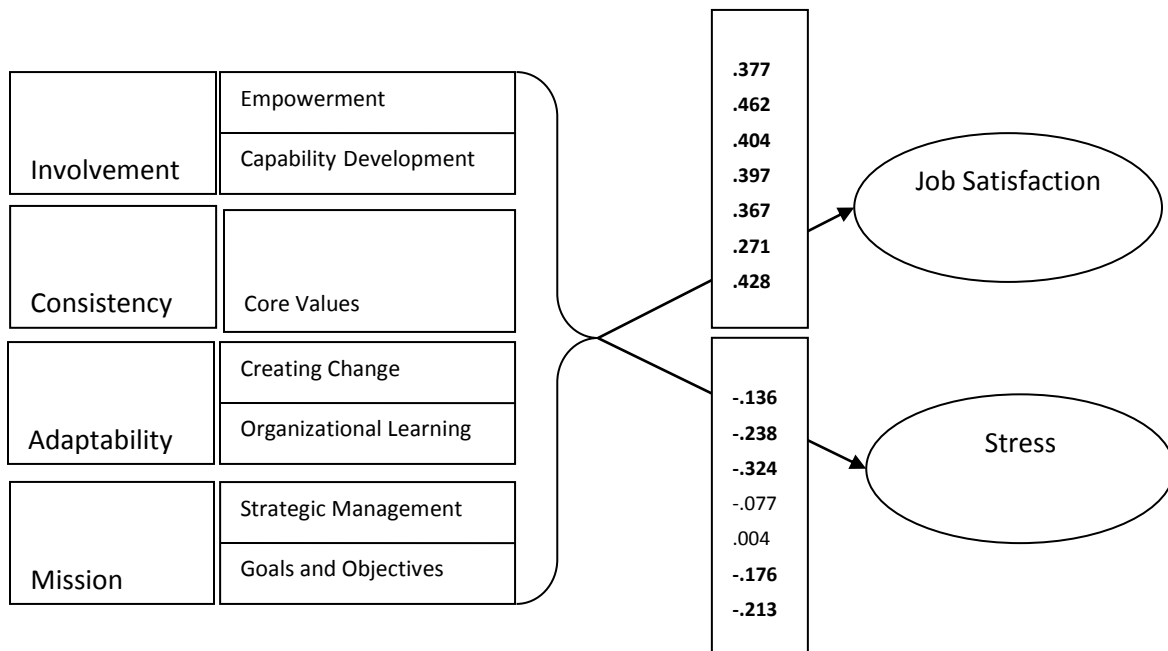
Involvement

Empowerment

Capability Development

Consistency

Core Values

Adaptability

Creating Change

Organizational Learning

Mission

Strategic Management

Goals and Objectives

.377
.462
.404
.397
.367
.271
.428

Job Satisfaction

-.136
-.238
-.324
-.077
.004
-.176
-.213

Stress